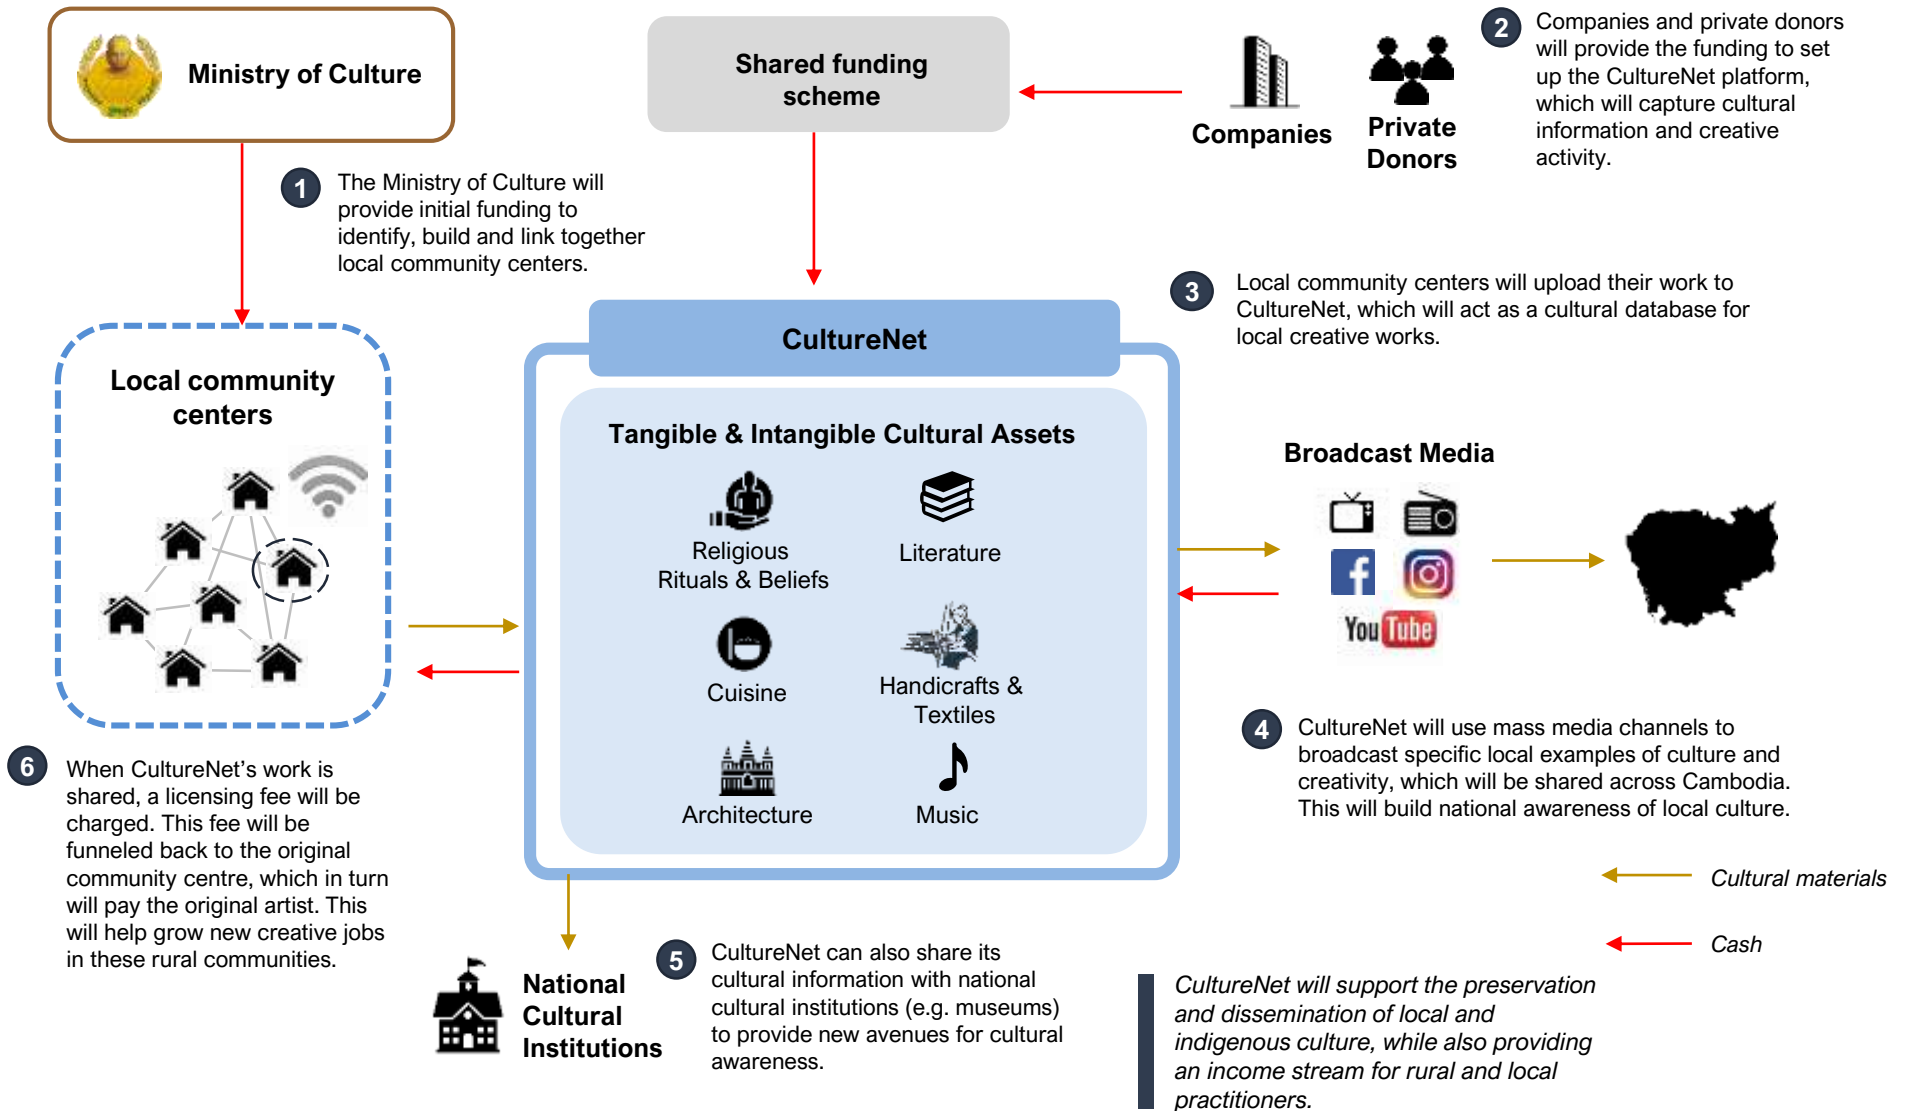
Ministry of Culture

Shared funding scheme

Companies

Private Donors

2 Companies and private donors will provide the funding to set up the CultureNet platform, which will capture cultural information and creative activity.

1 The Ministry of Culture will provide initial funding to identify, build and link together local community centers.

3 Local community centers will upload their work to CultureNet, which will act as a cultural database for local creative works.

Local community centers

CultureNet

Tangible & Intangible Cultural Assets

Religious Rituals & Beliefs

Literature

Cuisine

Handicrafts & Textiles

Architecture

Music

Broadcast Media

You Tube

4 CultureNet will use mass media channels to broadcast specific local examples of culture and creativity, which will be shared across Cambodia. This will build national awareness of local culture.

6 When CultureNet's work is shared, a licensing fee will be charged. This fee will be funneled back to the original community centre, which in turn will pay the original artist. This will help grow new creative jobs in these rural communities.

Cultural materials

Cash

National Cultural Institutions

5 CultureNet can also share its cultural information with national cultural institutions (e.g. museums) to provide new avenues for cultural awareness.

CultureNet will support the preservation and dissemination of local and indigenous culture, while also providing an income stream for rural and local practitioners.